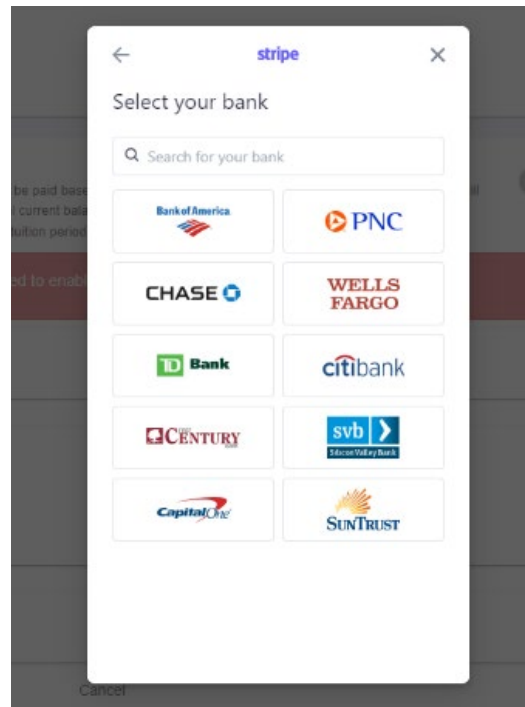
← stripe ×

Select your bank

Search for your bank

| | |
|---|---|
| Bank of America | PNC |
| CHASE | WELLS FARGO |
| TD Bank | citibank |
| CENTURY | svb Silicon Valley Bank |
| Capital One | SUNTRUST |

be paid base
current bala
tuition period

ed to enab

Cancel